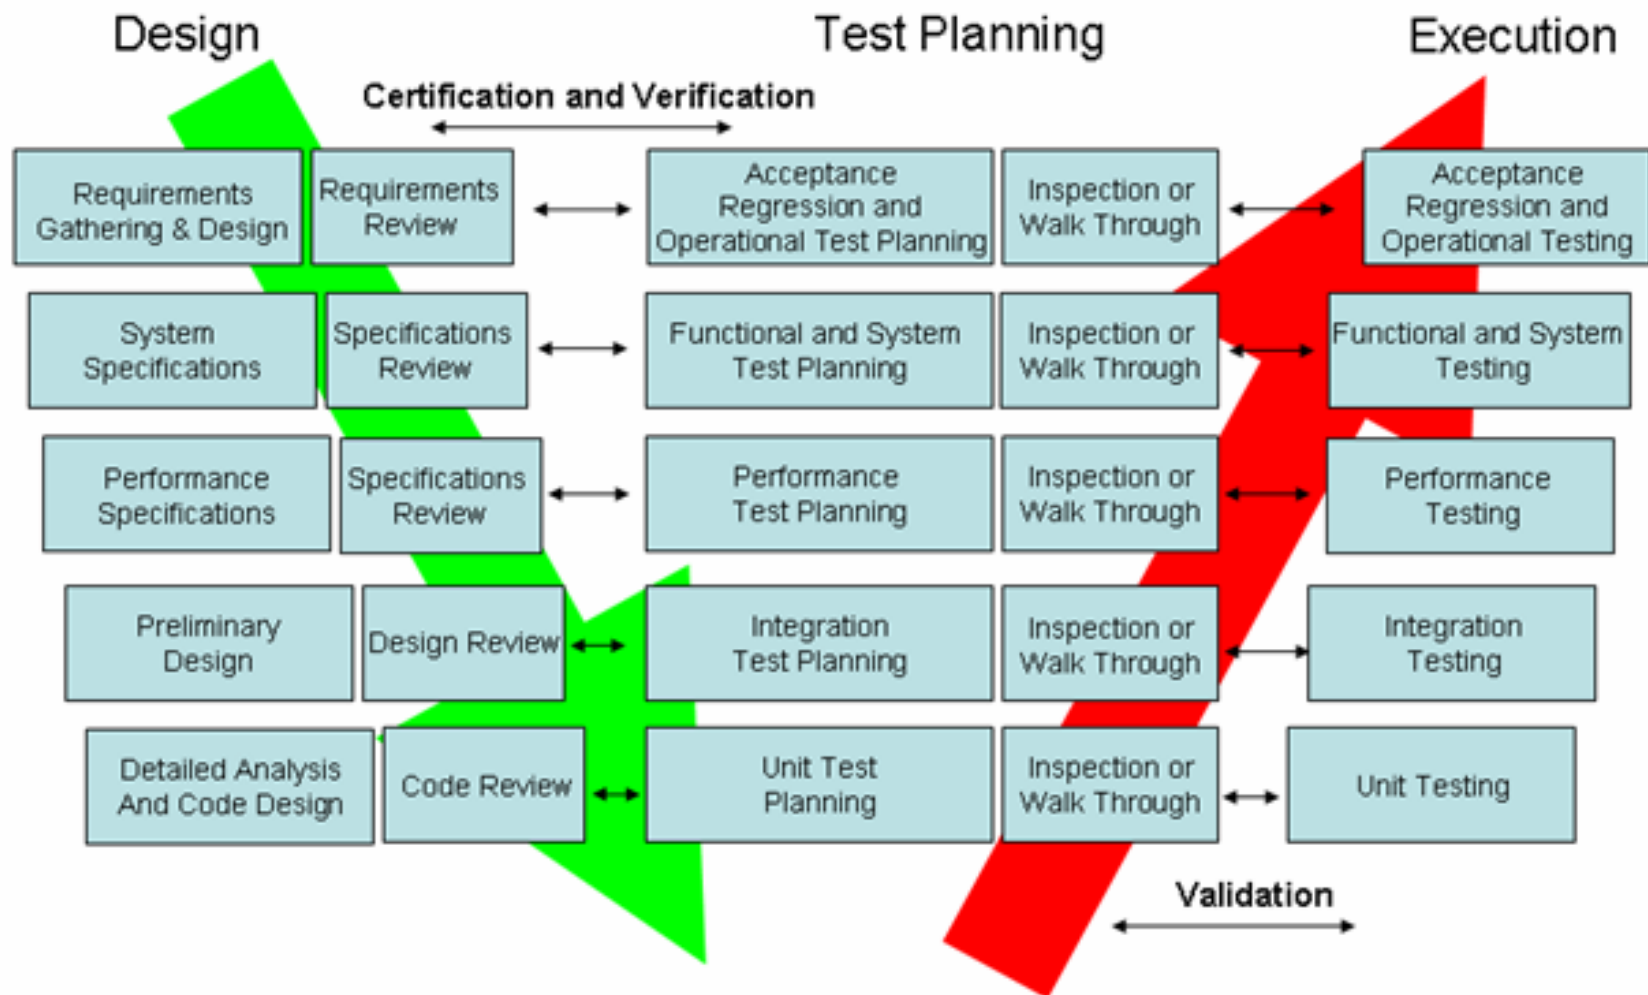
Design

Test Planning

Execution

Certification and Verification

Requirements Gathering & Design

Requirements Review

Acceptance Regression and Operational Test Planning

Inspection or Walk Through

Acceptance Regression and Operational Testing

System Specifications

Specifications Review

Functional and System Test Planning

Inspection or Walk Through

Functional and System Testing

Performance Specifications

Specifications Review

Performance Test Planning

Inspection or Walk Through

Performance Testing

Preliminary Design

Design Review

Integration Test Planning

Inspection or Walk Through

Integration Testing

Detailed Analysis And Code Design

Code Review

Unit Test Planning

Inspection or Walk Through

Unit Testing

Validation